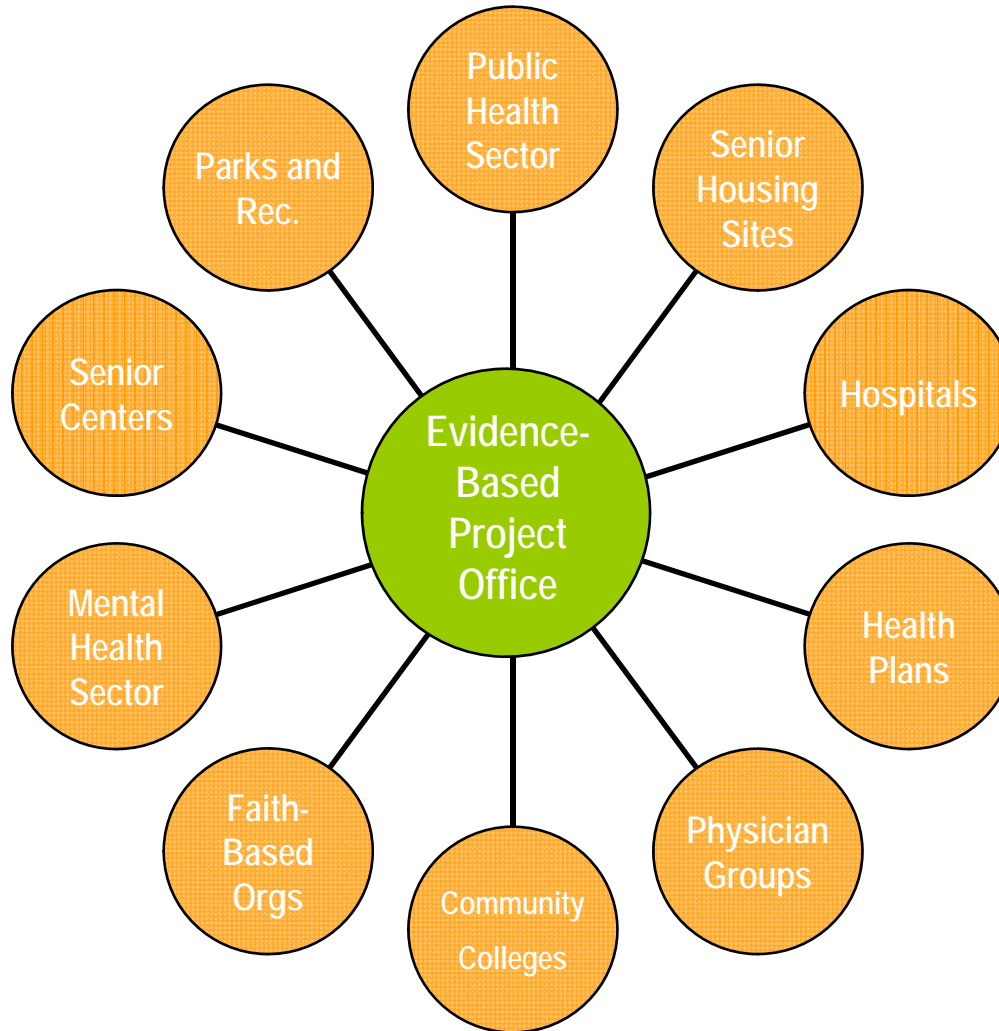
Public Health Sector

Senior Housing Sites

Hospitals

Health Plans

Physician Groups

Community Colleges

Faith-Based Orgs

Mental Health Sector

Senior Centers

Parks and Rec.

Evidence-Based Project Office